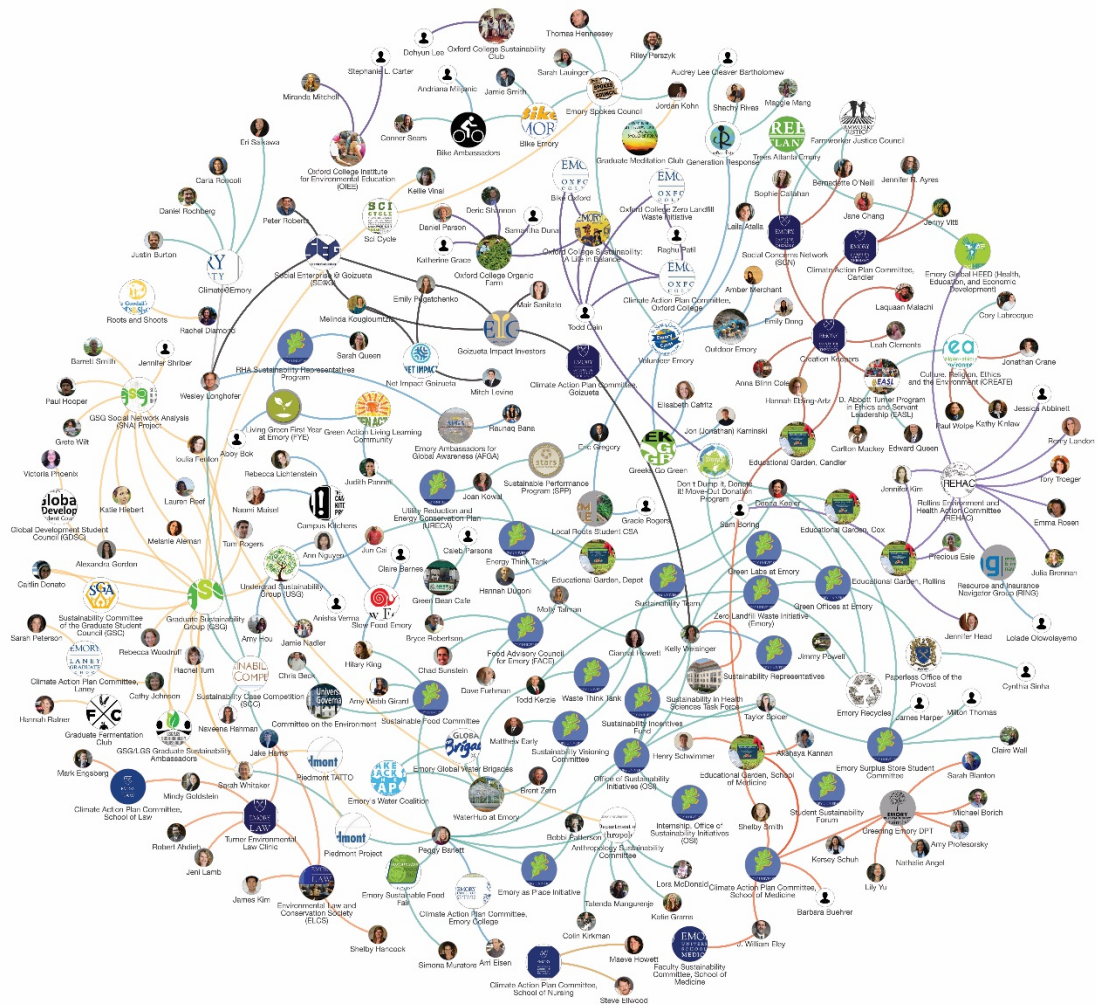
Dohyun Lee
Oxford College Sustainability Club
Thomas Hennessey
Riley Perszyk
Stephanie L. Carter
Sarah Laulinger
Audrey Lee Cleaver Bartholomew
Miranda Mitchell
Andriana Milenic
Jamie Smith
Emory Spokes Council
Jordan Kohn
Shachi Rives
Maggie Mang
Eri Saikawa
Conner Sears
Bike Ambassadors
Bike Emory
Graduate Meditation Club
Generation Response
Trees Atlanta Emory
Farmworker Justice Council
Oxford College Institute for Environmental Education (OIEE)
Carla Roncoli
Kellie Vinal
Bike Oxford
Oxford College Zero Landfill Waste Initiative
Sophie Callahan
Bernadette O'Neill
Jennifer R. Ayres
Daniel Rochberg
Deric Shannon
Jane Chang
Jenny Vitti
Peter Roberts
Daniel Parson
Samantha Duna
Raghu Patil
Leila Ataila
Justin Burton
Sci Cycle
Katherine Grace
Oxford College Sustainability: A Life in Balance
Social Concerns Network (SCN)
Climate Action Plan Committee, Candler
Emory Global HEED (Health, Education, and Economic Development)
Climate@Emory
Social Enterprise @ Goizueta (SE@G)
Oxford College Organic Farm
Climate Action Plan Committee, Oxford College
Amber Merchant
Roots and Shoots
Emily Pegatchenko
Mair Sanitate
Emily Dong
Rachel Diamond
Melinda Kougloumtzis
Todd Cain
Laquaan Malachi
Cory Labrecque
Goizueta Impact Investors
Outdoor Emory
Leah Clements
Barrett Smith
Jennifer Shriber
Sarah Queen
Volunteer Emory
Creation Keepers
Jonathan Crane
RHA Sustainability Representatives Program
Climate Action Plan Committee, Goizueta
Anna Blinn Cole
Culture, Religion, Ethics and the Environment (CREATE)
Paul Hooper
Wesley Longhofer
Net Impact Goizueta
Mitch Levine
Hannah Ebling-Artz
D. Abbott Turner Program in Ethics and Servant Leadership (EASL)
Jessica Abbinett
GSG Social Network Analysis (SNA) Project
Living Green First Year at Emory (FYE)
Green Action Living Learning Community
Elisabeth Catritz
Paul Wolpe
Kathy Kinlaw
Greta Wilt
Ioulia Fenton
Raegan Bans
Jon (Jonathan) Kaminski
Carlton Mackey
Edward Queen
Penny London
Victoria Phoenix
Abby Bok
Emory Ambassadors for Global Awareness (AFGA)
Eric Gregory
Educational Garden, Candler
Tory Troeger
Rebecca Lichtenstein
Judith Pannell
Sustainable Performance Program (SPP)
Greeks Go Green
Jennifer Kim
REHAC
Global Development Student Council (GDSC)
Lauren Roef
Joan Kowal
Don't Dump it, Donate it! Move-Out Donation Program
Rollins Environment and Health Action Committee (REHAC)
Emma Rosen
Katie Hiebert
Naomi Muisel
Campus Kitchens
Utility Reduction and Energy Conservation Plan (URECA)
Gracie Rogers
Donna Kaiser
Melanie Aleman
Tom Rogers
Local Roots Student CSA
Sam Boring
Educational Garden, Cox
Julia Brennan
Alexandra Gordon
Ann Nguyen
Jun Cai
Caleb Parsons
Energy Think Tank
Precious Esie
Caitlin Donato
Claire Barnes
Educational Garden, Depot
Green Labs at Emory
Educational Garden, Rollins
Resource and Insurance Navigator Group (RING)
Undergrad Sustainability Group (USG)
Hannah Dugoni
Green Bean Cafe
Sustainability Team
Green Offices at Emory
Sustainability Committee of the Graduate Student Council (GSC)
Graduate Sustainability Group (GSG)
Anisha Verma
Slow Food Emory
Molly Tallman
Zero Landfill Waste Initiative (Emory)
Lolade Olowolayemo
Sarah Peterson
Amy Hou
Jamie Nadler
Bryce Robertson
Kelly Weisinger
Jimmy Powell
Jennifer Head
Rebecca Woodruff
Food Advisory Council for Emory (FACE)
Ciannat Howett
Climate Action Plan Committee, Laney
Rachel Tum
Chris Beck
Hilary King
Chad Sunstein
Sustainability Representatives
Paperless Office of the Provost
Cynthia Sinha
Cathy Johnson
Sustainability Case Competition (SCC)
Dave Furhman
Sustainability in Health Sciences Task Force
Emory Recycles
Naveena Rahman
Amy Webb Girard
Todd Kerzie
Waste Think Tank
Taylor Spicer
James Harper
Milton Thomas
Hannah Ratner
Graduate Fermentation Club
Committee on the Environment
Sustainable Food Committee
Sustainability Incentives Fund
Akanksha Kannan
GSG/LGS Graduate Sustainability Ambassadors
Jake Harris
Matthew Early
Sustainability Visioning Committee
Henry Schwimmer
Educational Garden, School of Medicine
Emory Surplus Store Student Committee
Claire Wall
Mark Engsberg
Sarah Whitaker
Piedmont TATTO
Emory Global Water Brigades
Brent Zern
Office of Sustainability Initiatives (OSI)
Sarah Blanton
Mindy Goldstein
Emory's Water Coalition
Internship, Office of Sustainability Initiatives (OSI)
Shelby Smith
Student Sustainability Forum
Michael Borich
Climate Action Plan Committee, School of Law
WaterHub at Emory
Bobby Patterson (Europe)
Greening Emory DPT
Amy Professorsky
Robert Ahdieh
Turner Environmental Law Clinic
Peggy Barlett
Anthropology Sustainability Committee
Kersey Schuh
Nathalie Angel
Jenl Lamb
Piedmont Project
Emory as Place Initiative
Lora McDonald
Climate Action Plan Committee, School of Medicine
Lily Yu
James Kim
Emory Sustainable Food Fair
Talenda Mangurenje
Katie Grams
Barbara Buehrer
Environmental Law and Conservation Society (ELCS)
Climate Action Plan Committee, Emory College
Colin Kirkman
J. William Eley
Shelby Hancock
Simona Muratore
Ami Elsen
Maeve Howett
Faculty Sustainability Committee, School of Medicine
Climate Action Plan Committee, School of Nursing
Steve Ellwood